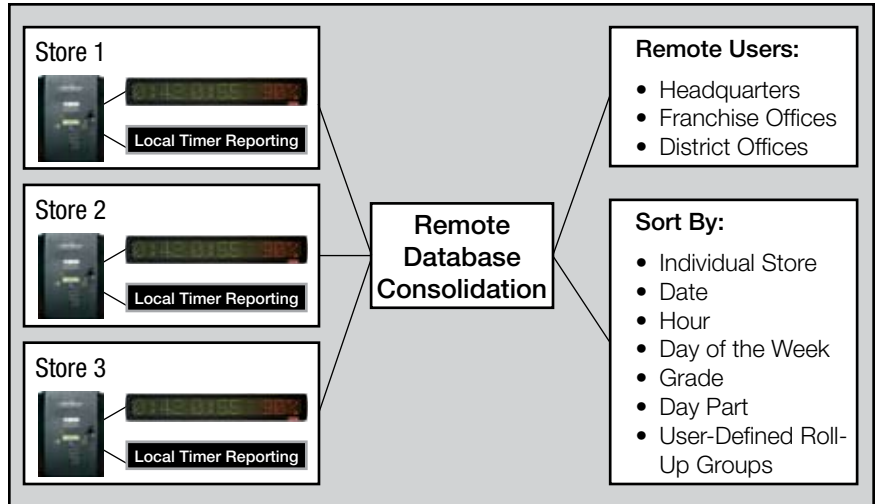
Store 1

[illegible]

Local Timer Reporting

Store 2

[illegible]

Local Timer Reporting

Store 3

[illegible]

Local Timer Reporting

Remote Database Consolidation

Remote Users:

- Headquarters
- Franchise Offices
- District Offices

Sort By:

- Individual Store
- Date
- Hour
- Day of the Week
- Grade
- Day Part
- User-Defined Roll-Up Groups